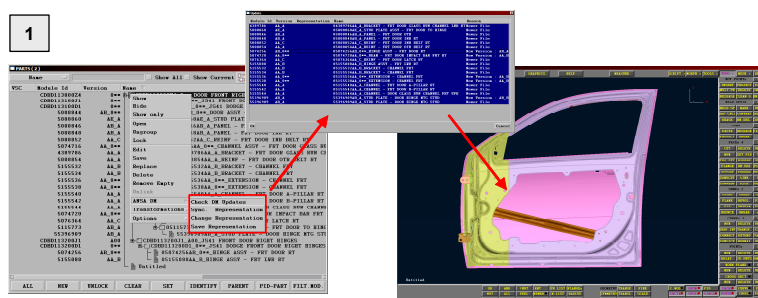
1

PARTS(2)

Name | Show All | Show Current

VSC | Module Id | Version | Name

CDBD1330824 | | A*= | DOOR FRONT RIGHT
CDBD1331021 | | | A_J541 FRONT DOOR
CDBD1330D1 | | A*= | DOOR ASSY
5088846 | | AA_9*= | HEAT_STUD FLAT
5088845 | | AA_A |
5088848 | | AA_A | A_PANEL - FRT DOOR
5088849 | | AA_A |
5088852 | | AA_C | HINGE FRT DOOR
5074716 | | AA_A |
4389786 | | AA_A |
5088854 | | AA_A |
5155532 | | AA_B |
5155534 | | AA_B |
5155538 | | AA_A |
5155540 | | AA_A |
5155542 | | AA_A |
5155541 | | AA_B |
5155543 | | AA_A |
5047729 | | AA_A |
5074364 | | AA_C |
5155544 | | AA_A |
5536989 | | AA_A |
CDBD1330811 | | A*= |
CDBD1330D1 | | A*= |
5074256 | | AA_B |
5155088 | | AA_A |

Show
Hide
Show only
Open
Regroup
Lock
Edit
Save
Replace
Delete
Remove Empty
Relink
ANSA DM
transformations
Options

Check DM Updates
Sync Representation
Change Representation
Save Representation

Untitled

ALL | NEW | UNLOCK | CLEAR | SET | IDENTIFY | PARENT | PID-PART | FILT.MOD.

Cancel

Untitled